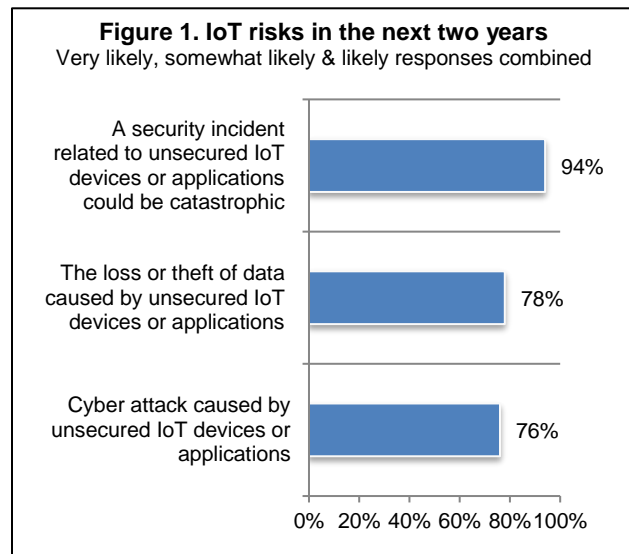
**Figure 1. IoT risks in the next two years**
Very likely, somewhat likely & likely responses combined

A security incident related to unsecured IoT devices or applications could be catastrophic 94%

The loss or theft of data caused by unsecured IoT devices or applications 78%

Cyber attack caused by unsecured IoT devices or applications 76%

0% 20% 40% 60% 80% 100%